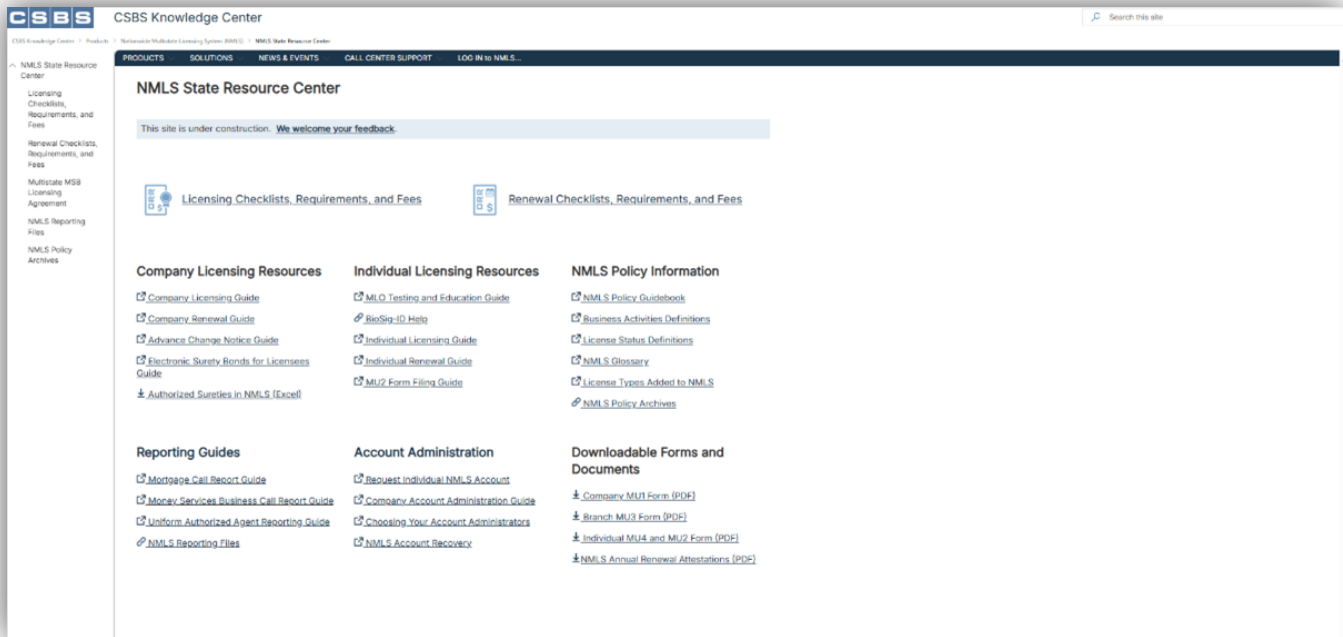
CSBS CSBS Knowledge Center

Search this site

CSBS Knowledge Center > Products > Nationwide Multistate Licensing System (NMLS) > NMLS State Resource Center

NMLS State Resource Center
Licensing Checklists, Requirements, and Fees
Renewal Checklists, Requirements, and Fees
Multistate MSB Licensing Agreement
NMLS Reporting Files
NMLS Policy Archives

PRODUCTS SOLUTIONS NEWS & EVENTS CALL CENTER SUPPORT LOG IN to NMLS...

NMLS State Resource Center

This site is under construction. We welcome your feedback.

Licensing Checklists, Requirements, and Fees

Renewal Checklists, Requirements, and Fees

Company Licensing Resources
Company Licensing Guide
Company Renewal Guide
Advance Change Notice Guide
Electronic Surety Bonds for Licensees Guide
Authorized Sureties in NMLS (Excel)

Individual Licensing Resources
MLO Testing and Education Guide
BioSig-ID Help
Individual Licensing Guide
Individual Renewal Guide
MU2 Form Filing Guide

NMLS Policy Information
NMLS Policy Guidebook
Business Activities Definitions
License Status Definitions
NMLS Glossary
License Types Added to NMLS
NMLS Policy Archives

Reporting Guides
Mortgage Call Report Guide
Money Services Business Call Report Guide
Uniform Authorized Agent Reporting Guide
NMLS Reporting Files

Account Administration
Request Individual NMLS Account
Company Account Administration Guide
Choosing Your Account Administrators
NMLS Account Recovery

Downloadable Forms and Documents
Company MU1 Form (PDF)
Branch MU3 Form (PDF)
Individual MU4 and MU2 Form (PDF)
NMLS Annual Renewal Attestations (PDF)